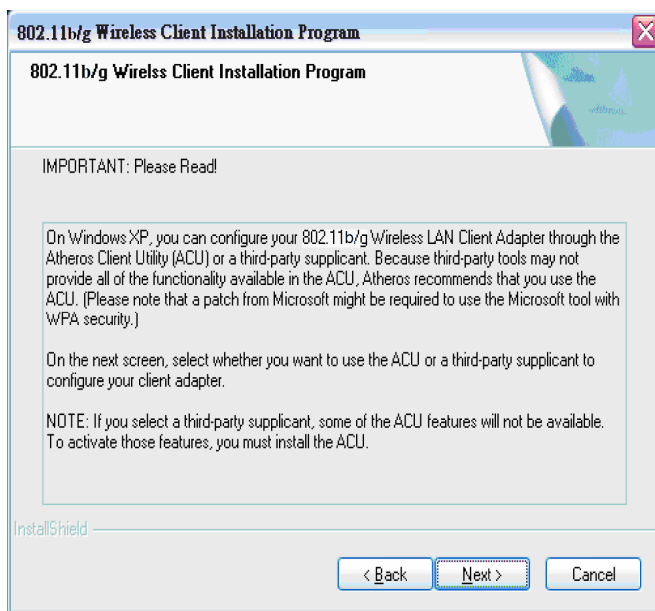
802.11b/g Wireless Client Installation Program

802.11b/g Wirelss Client Installation Program

IMPORTANT: Please Read!

On Windows XP, you can configure your 802.11b/g Wireless LAN Client Adapter through the Atheros Client Utility (ACU) or a third-party supplicant. Because third-party tools may not provide all of the functionality available in the ACU, Atheros recommends that you use the ACU. (Please note that a patch from Microsoft might be required to use the Microsoft tool with WPA security.)

On the next screen, select whether you want to use the ACU or a third-party supplicant to configure your client adapter.

NOTE: If you select a third-party supplicant, some of the ACU features will not be available. To activate those features, you must install the ACU.

InstallShield

< Back

Next >

Cancel